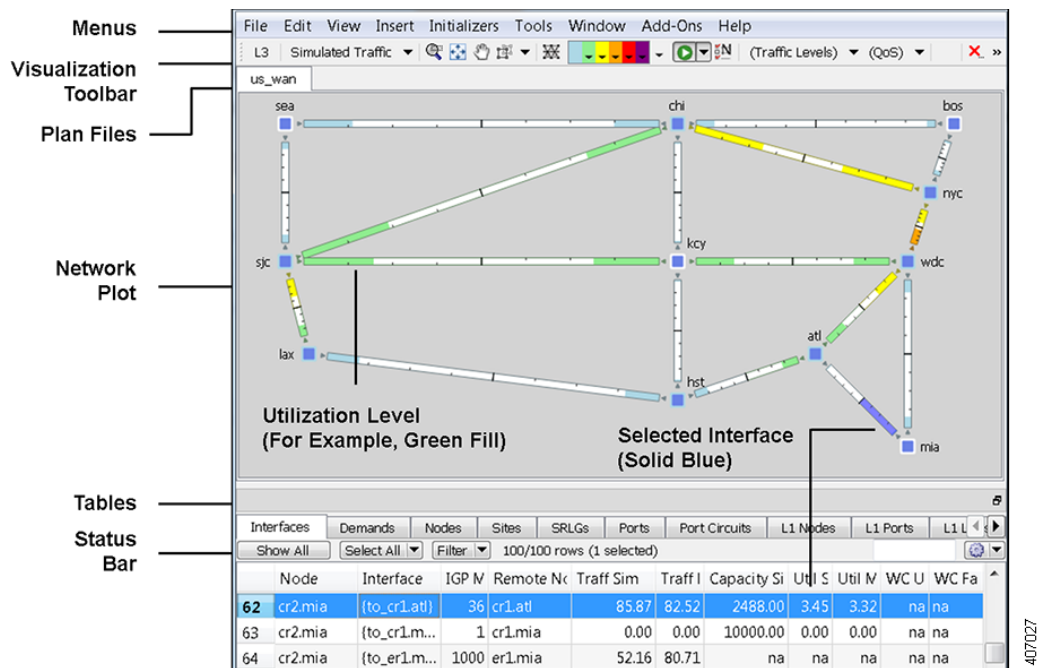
Menus

Visualization Toolbar

Plan Files

Network Plot

Tables

Status Bar

File Edit View Insert Initializers Tools Window Add-Ons Help

L3 Simulated Traffic (Traffic Levels) (QoS)

us_wan

sea chi bos nyc sjc kcy wdc lax atl hst mia

Utilization Level (For Example, Green Fill)

Selected Interface (Solid Blue)

Interfaces Demands Nodes Sites SRLGs Ports Port Circuits L1 Nodes L1 Ports L1 L

Show All Select All Filter 100/100 rows (1 selected)

| | Node | Interface | IGP M | Remote No | Traff Sim | Traff I | Capacity Si | Util S | Util M | WC U | WC Fa |
|---|---|---|---|---|---|---|---|---|---|---|---|
| 62 | cr2.mia | {to_cr1.atl} | 36 | cr1.atl | 85.87 | 82.52 | 2488.00 | 3.45 | 3.32 | na | na |
| 63 | cr2.mia | {to_cr1.m... | 1 | cr1.mia | 0.00 | 0.00 | 10000.00 | 0.00 | 0.00 | na | na |
| 64 | cr2.mia | {to_er1.m... | 1000 | er1.mia | 52.16 | 80.71 | na | na | na | na | na |

407027